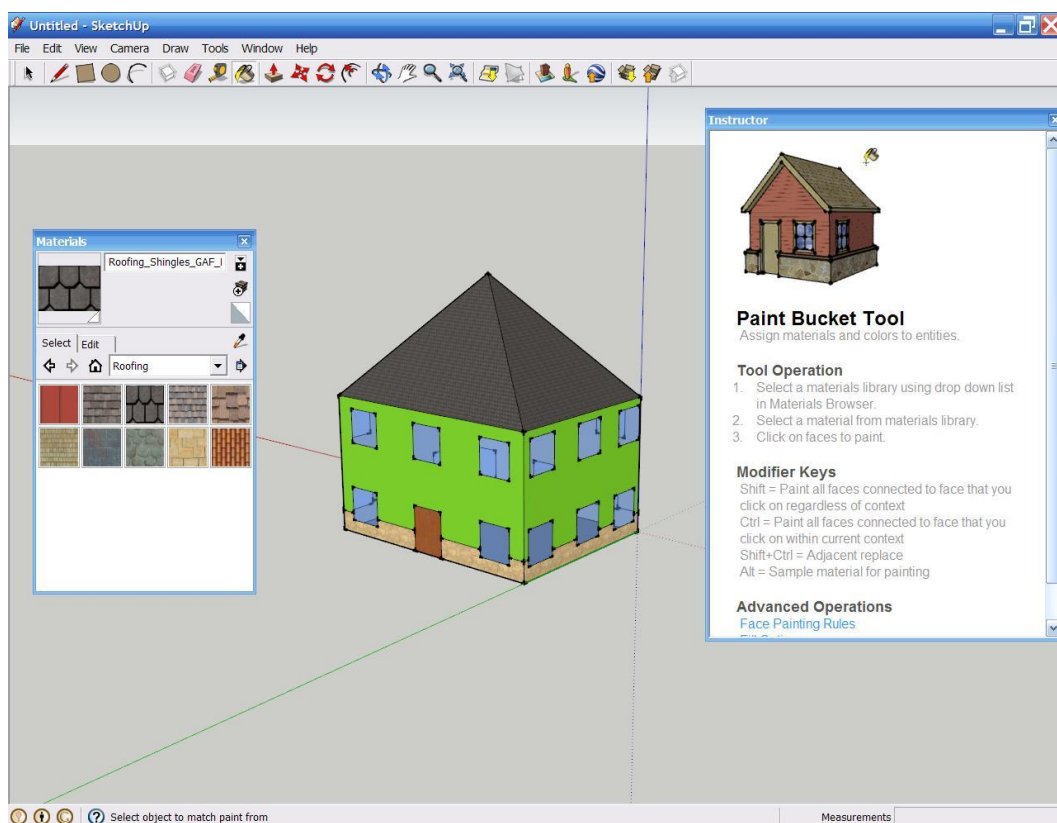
Untitled - SketchUp

File Edit View Camera Draw Tools Window Help

Materials

Roofing_Shingles_GAF_I

Select Edit

Roofing

Instructor

Paint Bucket Tool
Assign materials and colors to entities.

Tool Operation
1. Select a materials library using drop down list in Materials Browser.
2. Select a material from materials library.
3. Click on faces to paint.

Modifier Keys
Shift = Paint all faces connected to face that you click on regardless of context
Ctrl = Paint all faces connected to face that you click on within current context
Shift+Ctrl = Adjacent replace
Alt = Sample material for painting

Advanced Operations
Face Painting Rules
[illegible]

Select object to match paint from

Measurements